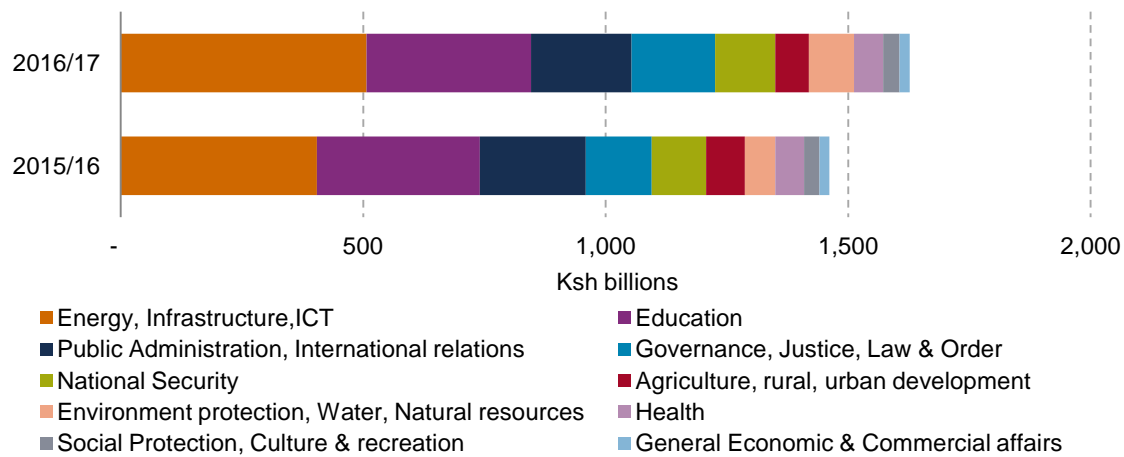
2016/17

2015/16

-

500

1,000

1,500

2,000

Ksh billions

Energy, Infrastructure,ICT
Education
Public Administration, International relations
Governance, Justice, Law & Order
National Security
Agriculture, rural, urban development
Environment protection, Water, Natural resources
Health
Social Protection, Culture & recreation
General Economic & Commercial affairs